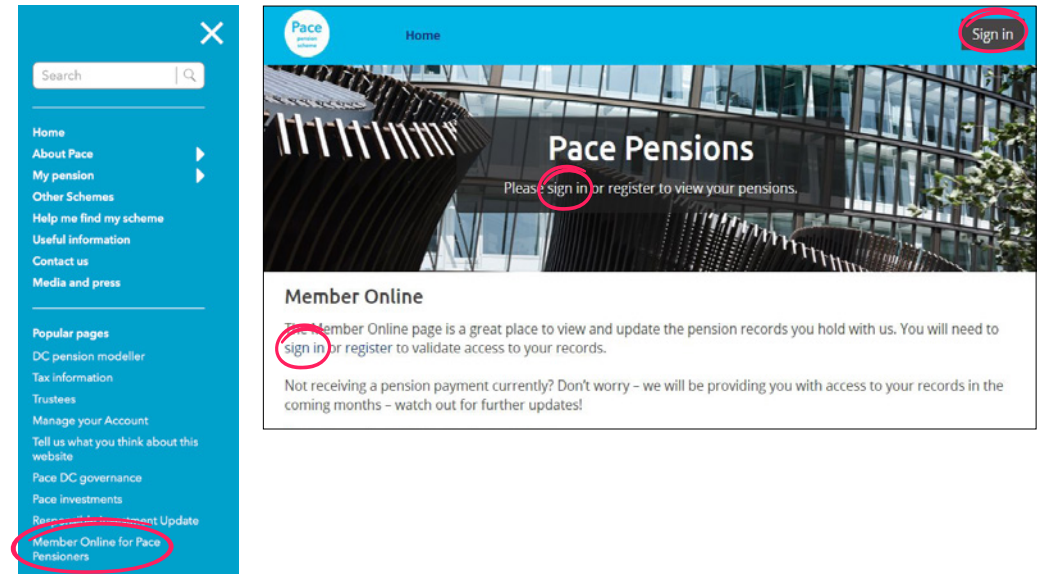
Search

Home
About Pace
My pension
Other Schemes
Help me find my scheme
Useful information
Contact us
Media and press

Popular pages
DC pension modeller
Tax information
Trustees
Manage your Account
Tell us what you think about this website
Pace DC governance
Pace investments
Resp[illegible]nt Update
Member Online for Pace Pensioners

Pace pension scheme

Home

Sign in

Pace Pensions

Please sign in or register to view your pensions.

Member Online

The Member Online page is a great place to view and update the pension records you hold with us. You will need to sign in or register to validate access to your records.

Not receiving a pension payment currently? Don't worry – we will be providing you with access to your records in the coming months – watch out for further updates!